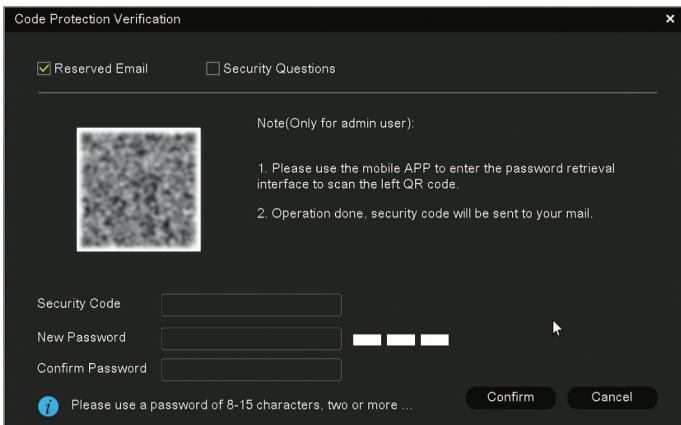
Code Protection Verification

×

Reserved Email

Security Questions

Note(Only for admin user):

1. Please use the mobile APP to enter the password retrieval interface to scan the left QR code.

2. Operation done, security code will be sent to your mail.

Security Code

New Password

Confirm Password

Please use a password of 8-15 characters, two or more ...

Confirm

Cancel